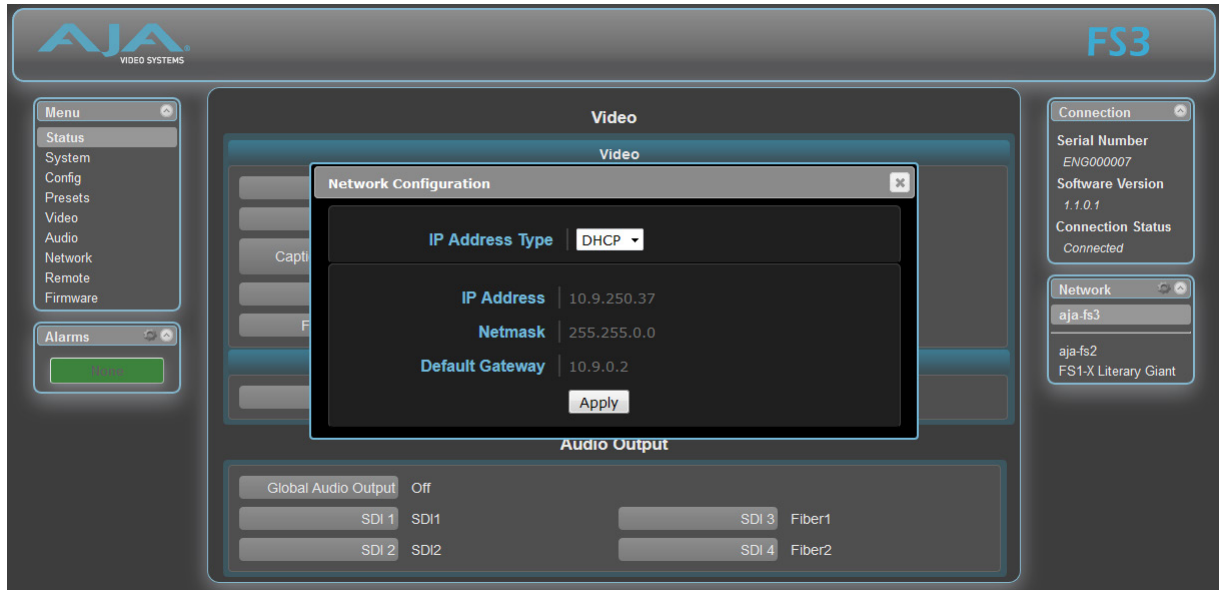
AJA VIDEO SYSTEMS

FS3

Menu
Status
System
Config
Presets
Video
Audio
Network
Remote
Firmware

Alarms
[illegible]

Video

Video

Capti

F

Network Configuration

IP Address Type DHCP

IP Address 10.9.250.37
Netmask 255.255.0.0
Default Gateway 10.9.0.2

Apply

Audio Output

Global Audio Output Off
SDI 1 SDI1
SDI 2 SDI2
SDI 3 Fiber1
SDI 4 Fiber2

Connection
Serial Number
ENG000007
Software Version
1.1.0.1
Connection Status
Connected

Network
aja-fs3
aja-fs2
FS1-X Literary Giant